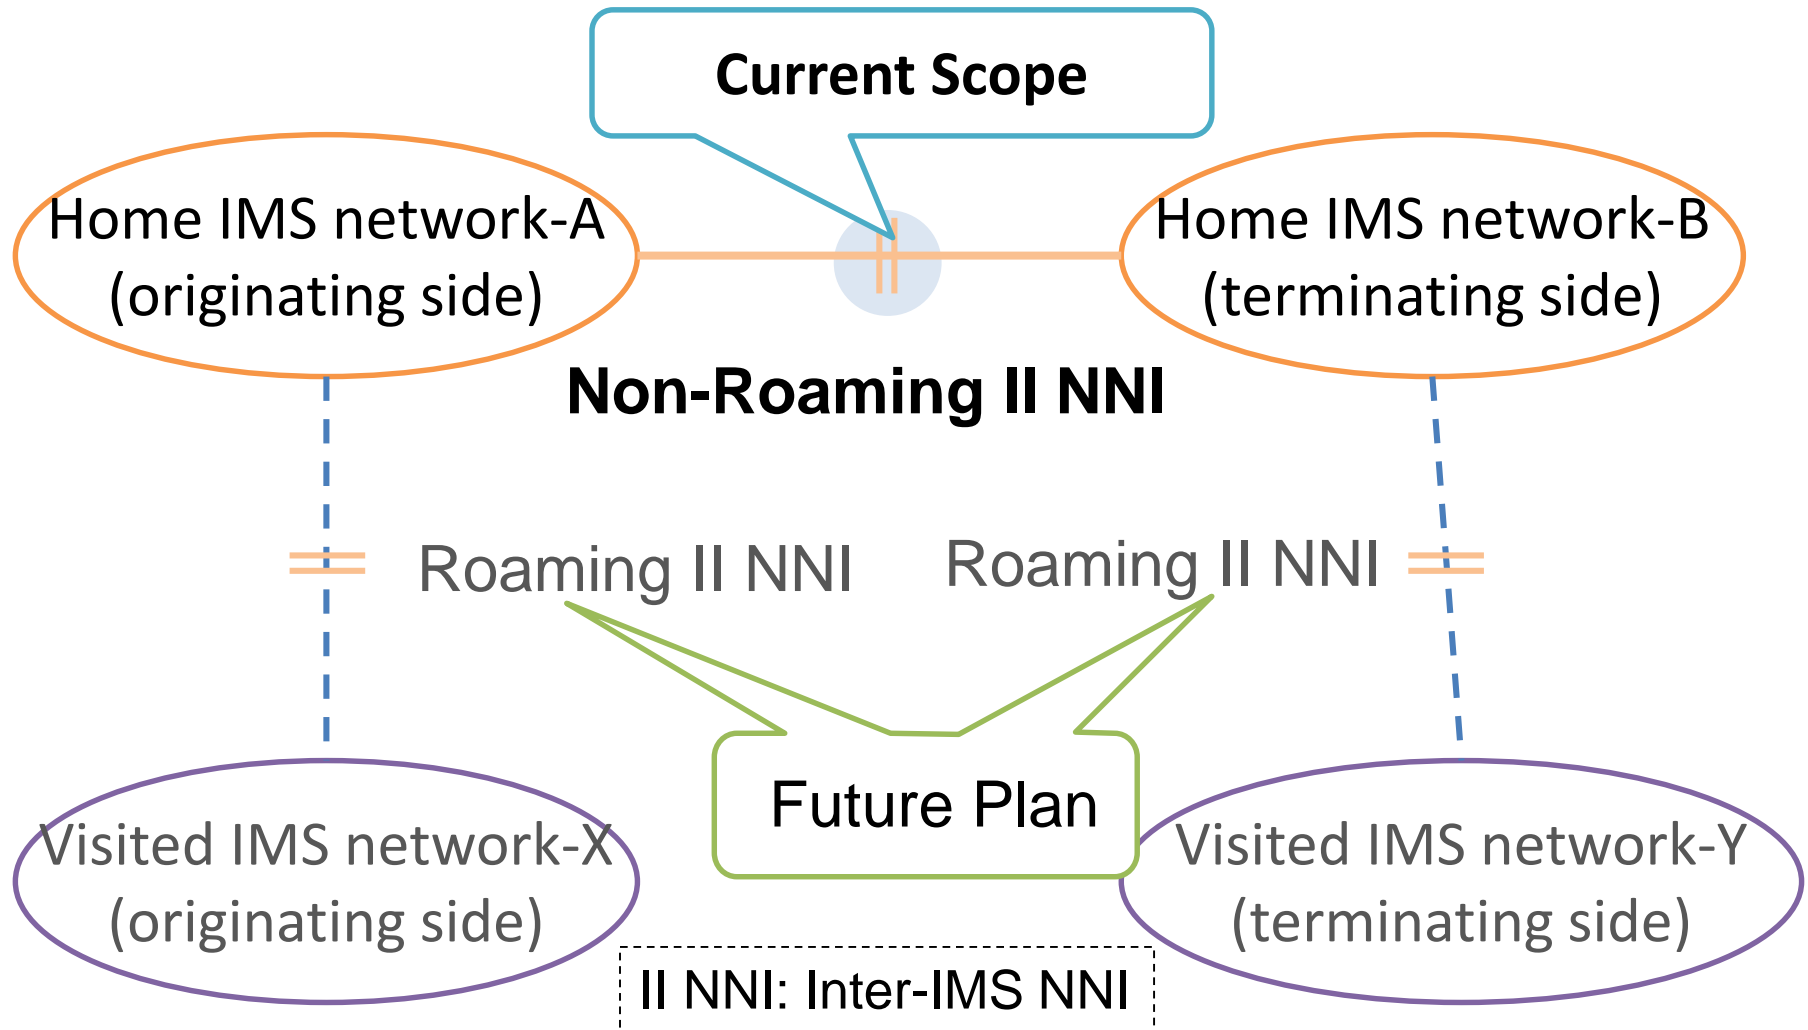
Current Scope

Home IMS network-A (originating side)

Home IMS network-B (terminating side)

Non-Roaming II NNI

Roaming II NNI

Roaming II NNI

Future Plan

Visited IMS network-X (originating side)

Visited IMS network-Y (terminating side)

II NNI: Inter-IMS NNI